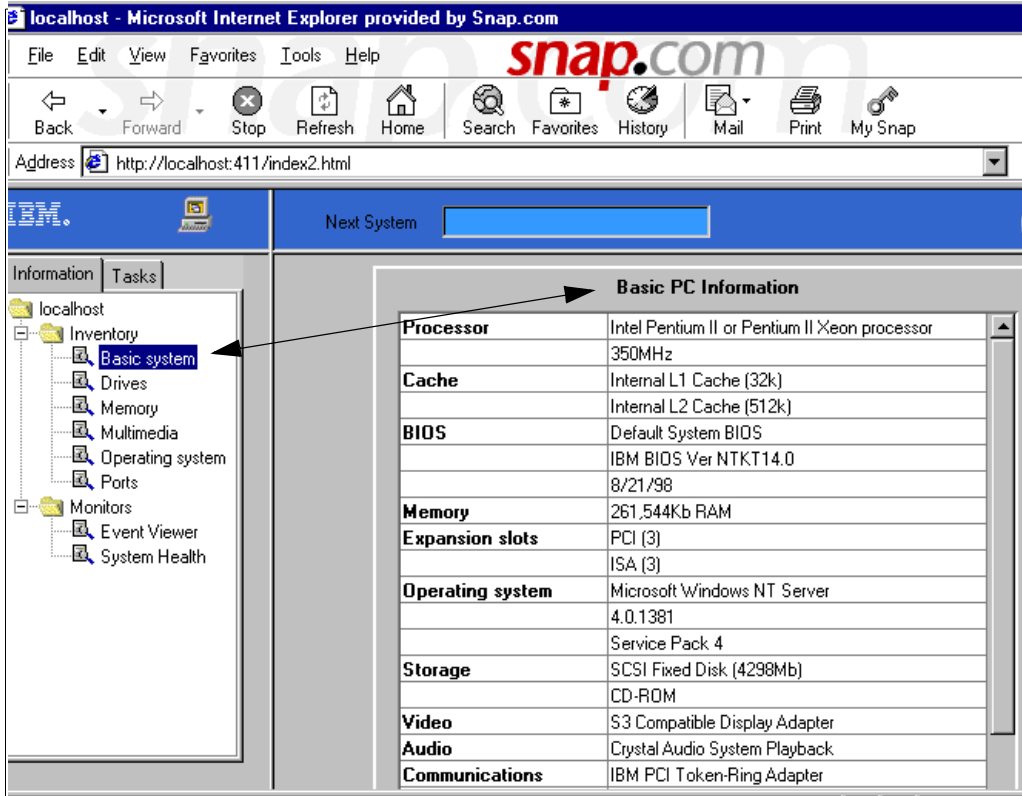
localhost - Microsoft Internet Explorer provided by Snap.com

File Edit View Favorites Tools Help

snap.com

Back Forward Stop Refresh Home Search Favorites History Mail Print My Snap

Address http://localhost:411/index2.html

IBM.

Next System

Information Tasks

localhost
Inventory
Basic system
Drives
Memory
Multimedia
Operating system
Ports
Monitors
Event Viewer
System Health

Basic PC Information

| | |
|---|---|
| **Processor** | Intel Pentium II or Pentium II Xeon processor |
| | 350MHz |
| **Cache** | Internal L1 Cache (32k) |
| | Internal L2 Cache (512k) |
| **BIOS** | Default System BIOS |
| | IBM BIOS Ver NTKT14.0 |
| | 8/21/98 |
| **Memory** | 261,544Kb RAM |
| **Expansion slots** | PCI (3) |
| | ISA (3) |
| **Operating system** | Microsoft Windows NT Server |
| | 4.0.1381 |
| | Service Pack 4 |
| **Storage** | SCSI Fixed Disk (4298Mb) |
| | CD-ROM |
| **Video** | S3 Compatible Display Adapter |
| **Audio** | Crystal Audio System Playback |
| **Communications** | IBM PCI Token-Ring Adapter |